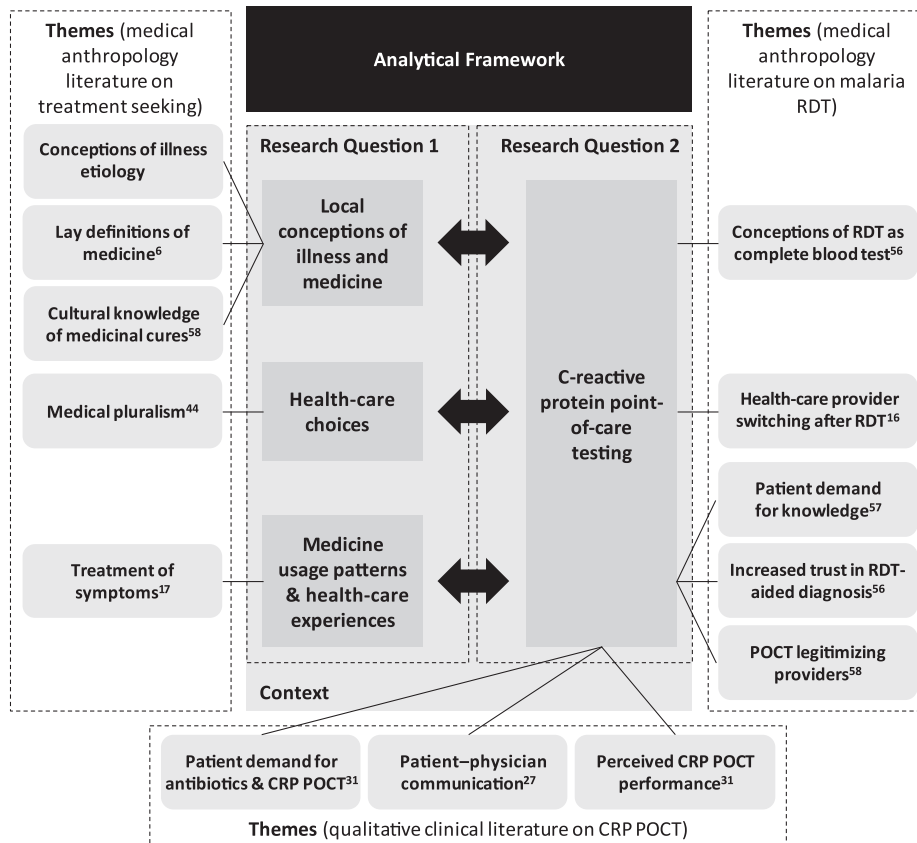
Themes (medical anthropology literature on treatment seeking)

Conceptions of illness etiology

Lay definitions of medicine$^{6}$

Cultural knowledge of medicinal cures$^{58}$

Medical pluralism$^{44}$

Treatment of symptoms$^{17}$

Analytical Framework

Research Question 1

Local conceptions of illness and medicine

Health-care choices

Medicine usage patterns & health-care experiences

Research Question 2

C-reactive protein point-of-care testing

Context

Themes (medical anthropology literature on malaria RDT)

Conceptions of RDT as complete blood test$^{56}$

Health-care provider switching after RDT$^{16}$

Patient demand for knowledge$^{57}$

Increased trust in RDT-aided diagnosis$^{56}$

POCT legitimizing providers$^{58}$

Patient demand for antibiotics & CRP POCT$^{31}$

Patient–physician communication$^{27}$

Perceived CRP POCT performance$^{31}$

Themes (qualitative clinical literature on CRP POCT)